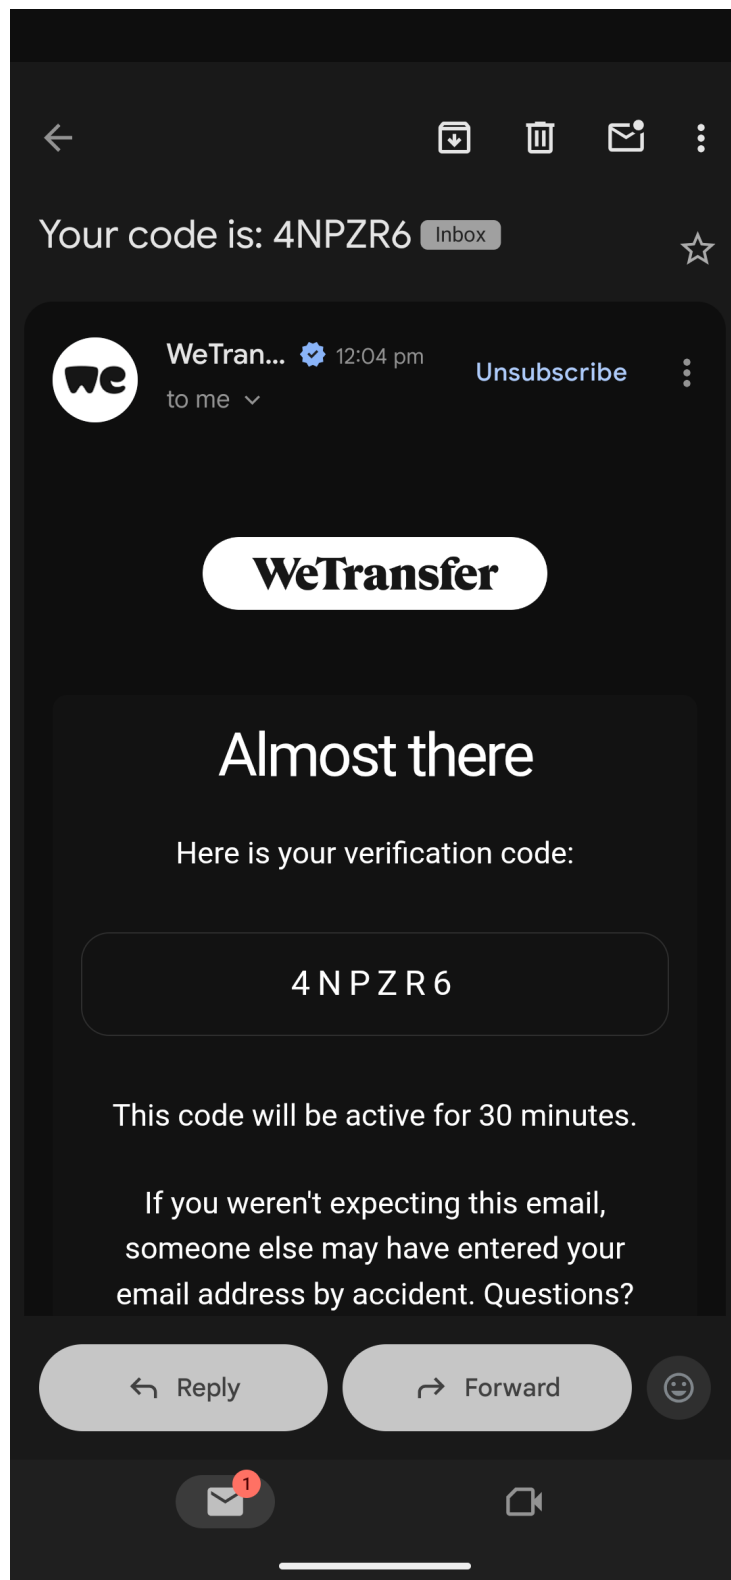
Your code is: 4NPZR6 Inbox

we

WeTran... 12:04 pm

to me

Unsubscribe

WeTransfer

Almost there

Here is your verification code:

4 N P Z R 6

This code will be active for 30 minutes.

If you weren't expecting this email, someone else may have entered your email address by accident. Questions?

Reply

Forward

1